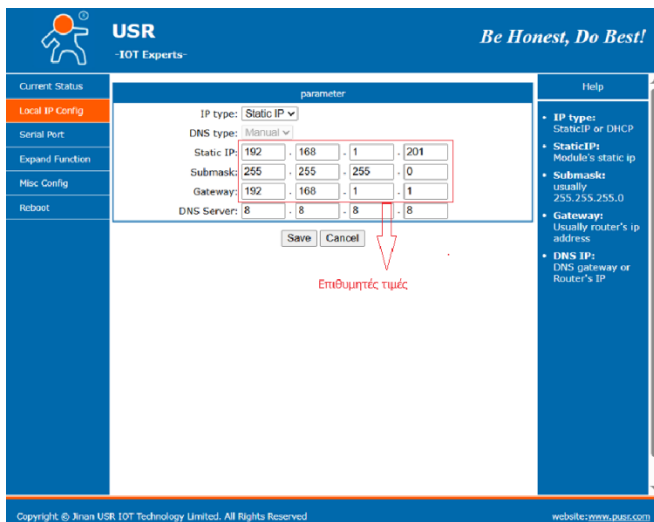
USR
-IOT Experts-

Be Honest, Do Best!

Current Status
Local IP Config
Serial Port
Expand Function
Misc Config
Reboot

parameter

| | | | | |
|---|---|---|---|---|
| IP type: | Static IP | | | |
| DNS type: | Manual | | | |
| Static IP: | 192 | 168 | 1 | 201 |
| Submask: | 255 | 255 | 255 | 0 |
| Gateway: | 192 | 168 | 1 | 1 |
| DNS Server: | 8 | 8 | 8 | 8 |

Save Cancel

Επιθυμητές τιμές

Help

• IP type: StaticIP or DHCP
• StaticIP: Module's static ip
• Submask: usually 255.255.255.0
• Gateway: Usually router's ip address
• DNS IP: DNS gateway or Router's IP

Copyright © Jinan USR IOT Technology Limited. All Rights Reserved

website: www.pusr.com